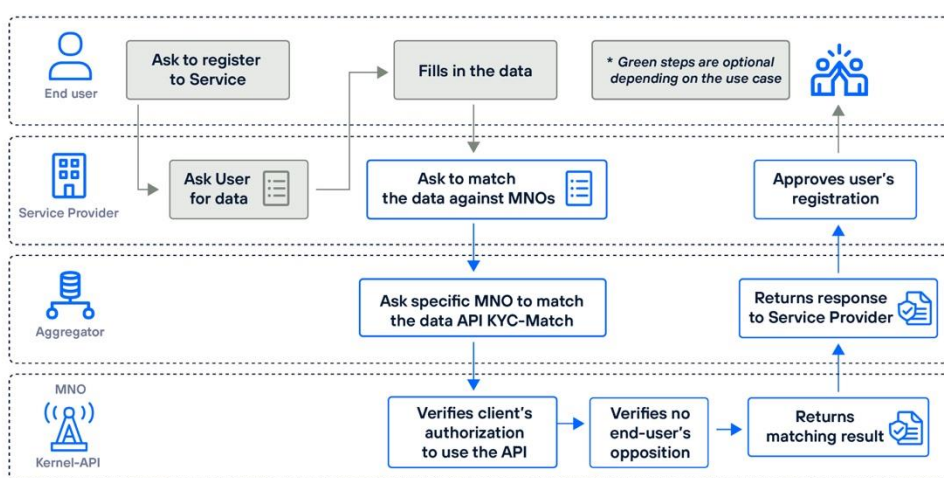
End user

Ask to register to Service

Fills in the data

* Green steps are optional depending on the use case

Service Provider

Ask User for data

Ask to match the data against MNOs

Approves user's registration

Aggregator

Ask specific MNO to match the data API KYC-Match

Returns response to Service Provider

MNO

Kernel-API

Verifies client's authorization to use the API

Verifies no end-user's opposition

Returns matching result